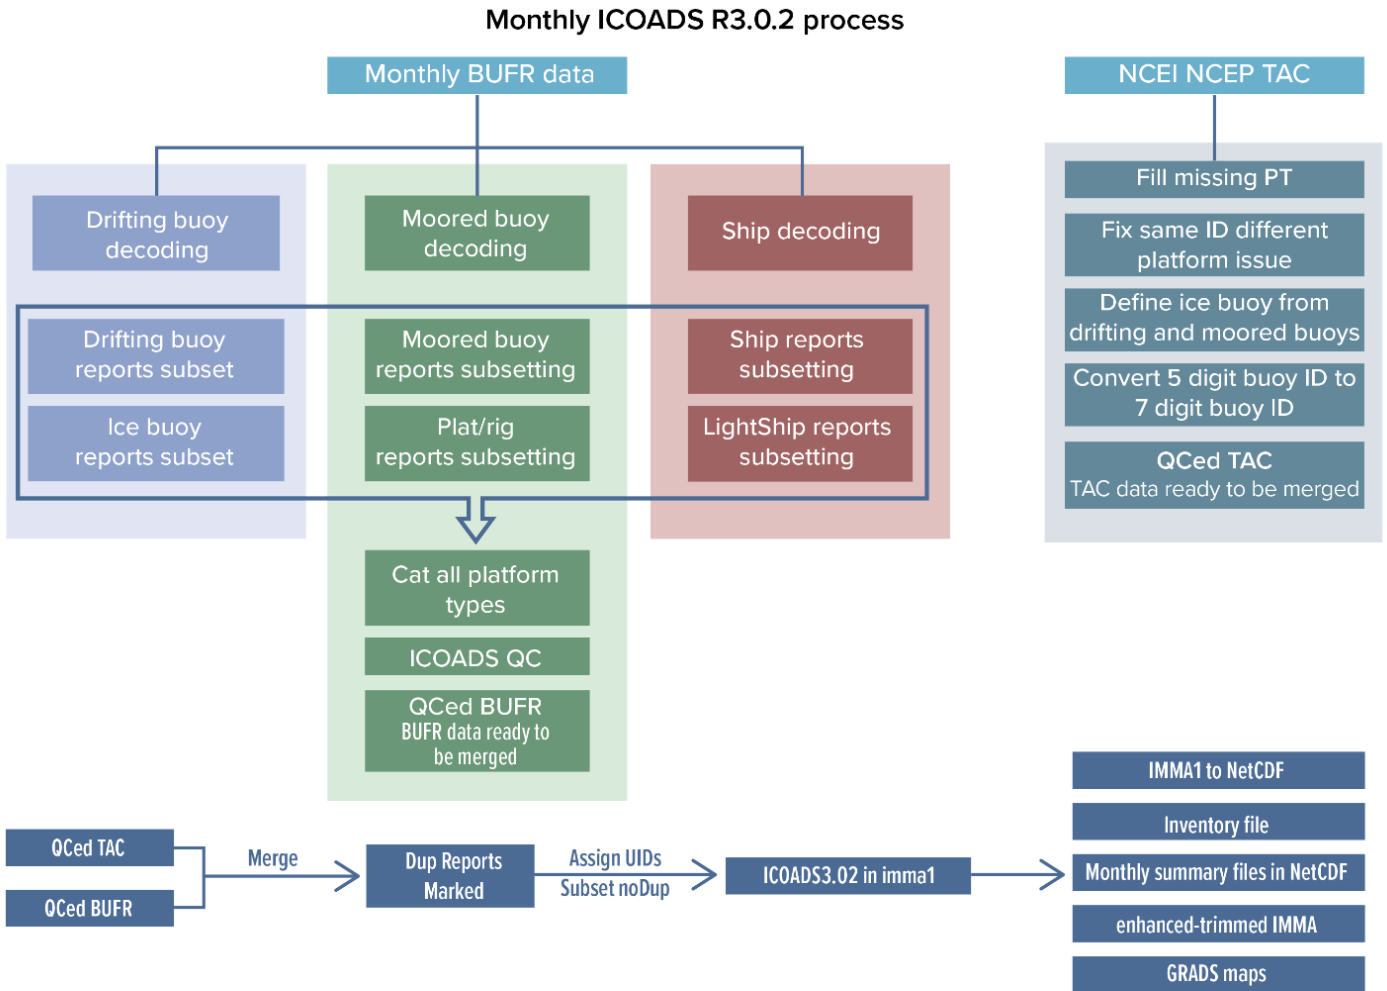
Monthly ICOADS R3.0.2 process

Monthly BUFR data

NCEI NCEP TAC

Drifting buoy decoding

Moored buoy decoding

Ship decoding

Drifting buoy reports subset

Ice buoy reports subset

Moored buoy reports subsetting

Plat/rig reports subsetting

Ship reports subsetting

LightShip reports subsetting

Cat all platform types

ICOADS QC

QCed BUFR
BUFR data ready to be merged

Fill missing PT

Fix same ID different platform issue

Define ice buoy from drifting and moored buoys

Convert 5 digit buoy ID to 7 digit buoy ID

QCed TAC
TAC data ready to be merged

QCed TAC

QCed BUFR

Merge

Dup Reports Marked

Assign UIDs
Subset noDup

ICOADS3.02 in imma1

IMMA1 to NetCDF

Inventory file

Monthly summary files in NetCDF

enhanced-trimmed IMMA

GRADS maps